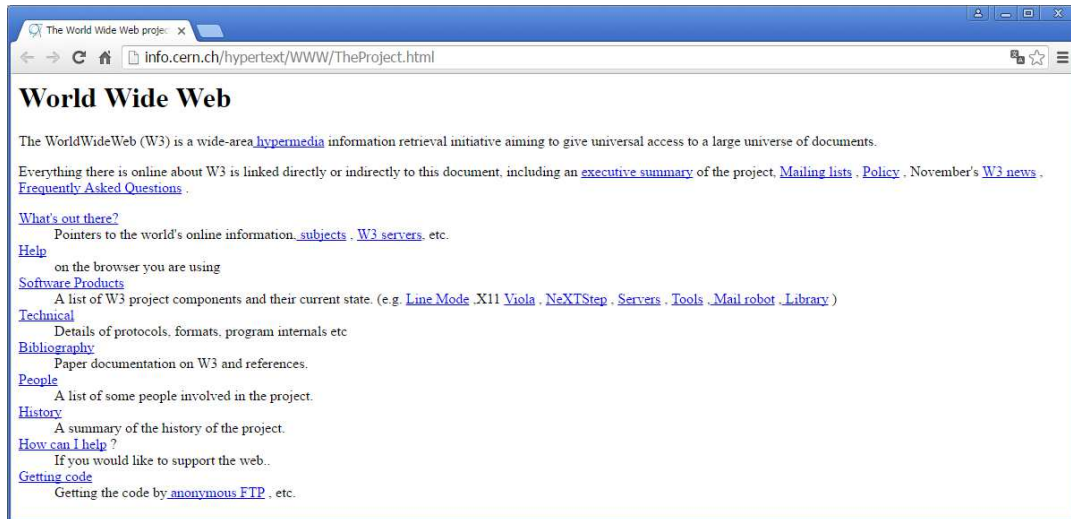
The World Wide Web projec ×

info.cern.ch/hypertext/WWW/TheProject.html

World Wide Web

The WorldWideWeb (W3) is a wide-area hypermedia information retrieval initiative aiming to give universal access to a large universe of documents.

Everything there is online about W3 is linked directly or indirectly to this document, including an executive summary of the project, Mailing lists , Policy , November's W3 news , Frequently Asked Questions .

What's out there?
Pointers to the world's online information, subjects , W3 servers, etc.
Help
on the browser you are using
Software Products
A list of W3 project components and their current state. (e.g. Line Mode ,X11 Viola , NeXTStep , Servers , Tools , Mail robot , Library )
Technical
Details of protocols, formats, program internals etc
Bibliography
Paper documentation on W3 and references.
People
A list of some people involved in the project.
History
A summary of the history of the project.
How can I help ?
If you would like to support the web..
Getting code
Getting the code by anonymous FTP , etc.